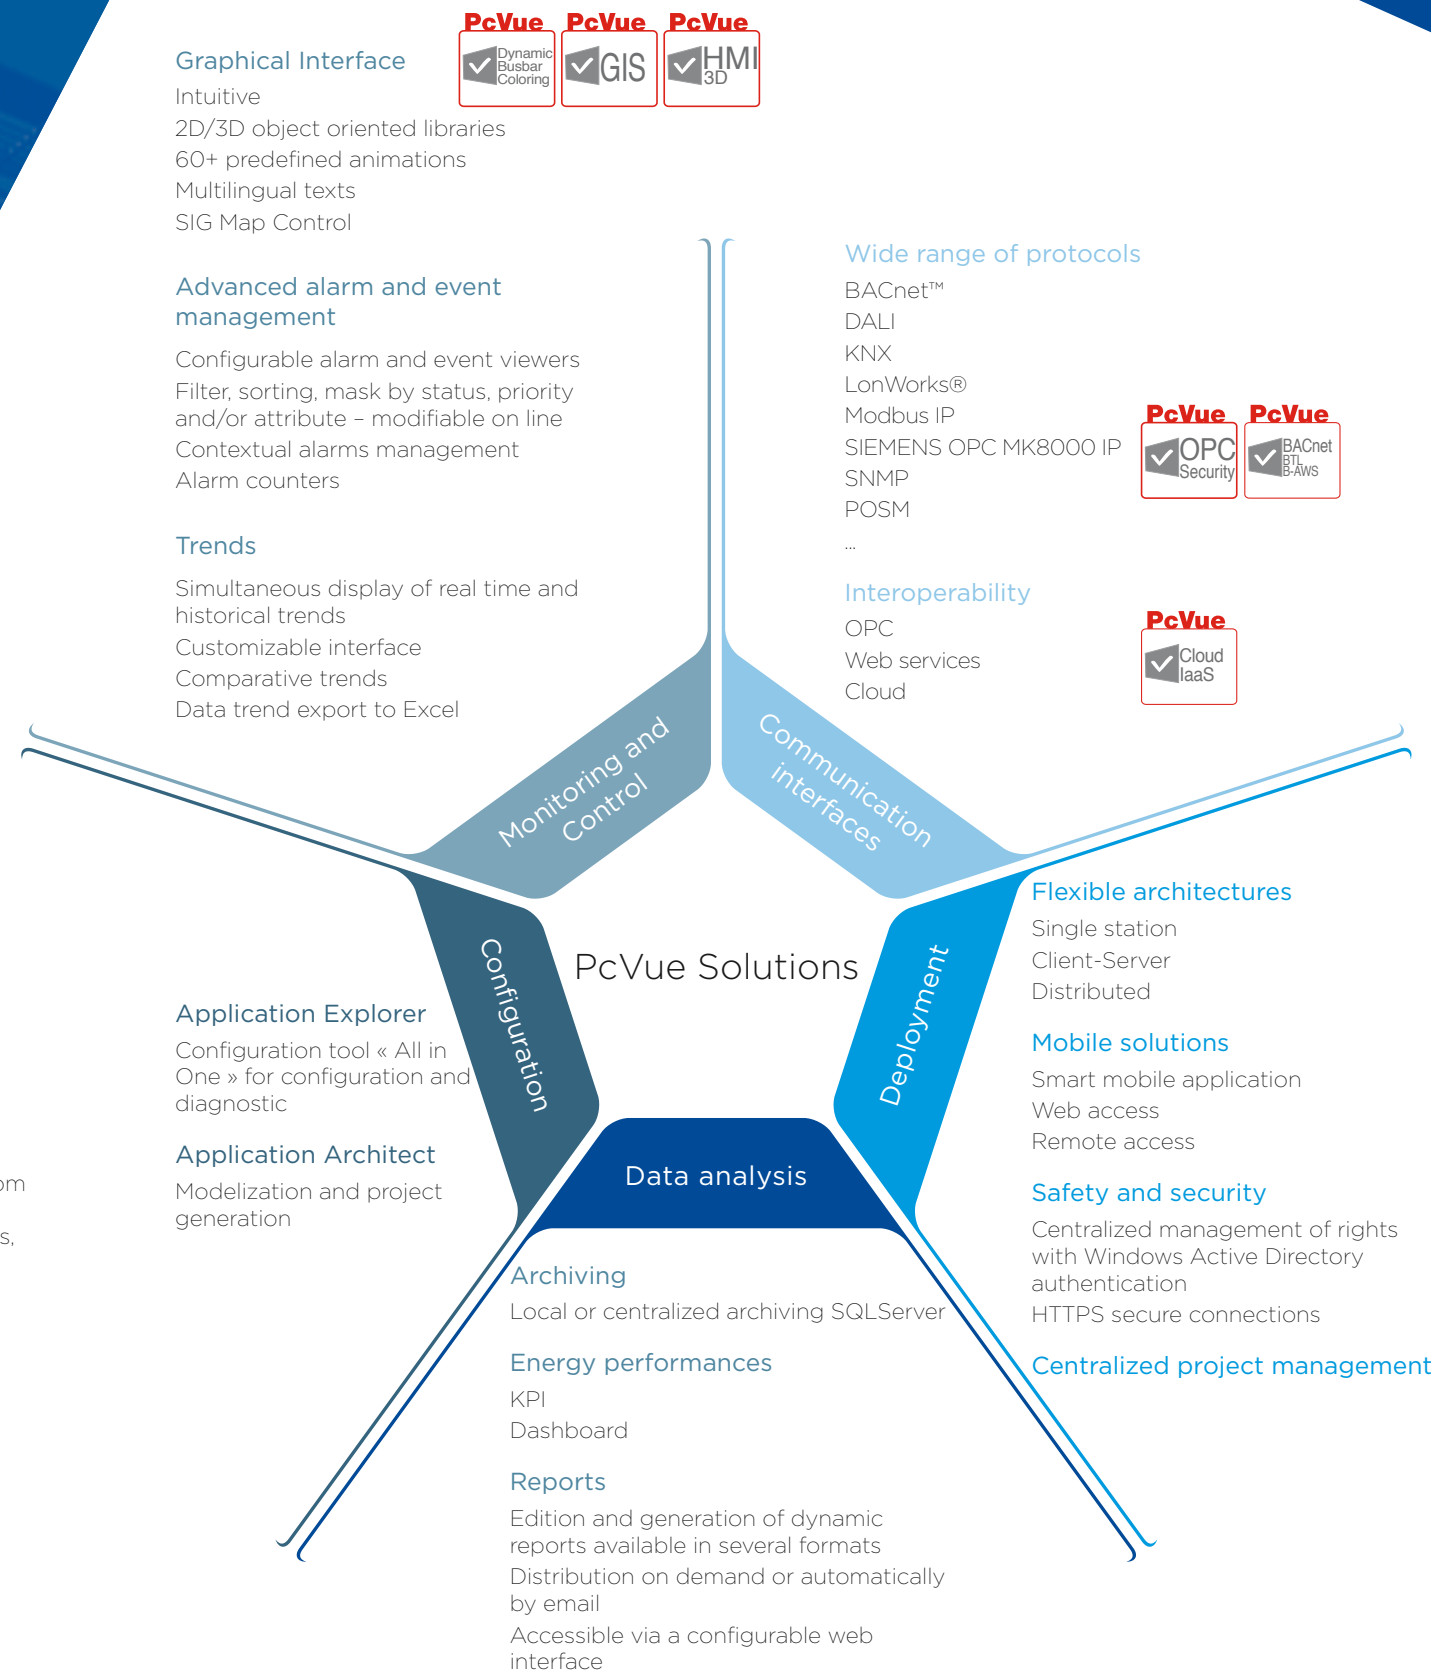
Graphical Interface
Intuitive
2D/3D object oriented libraries
60+ predefined animations
Multilingual texts
SIG Map Control

PcVue Dynamic Busbar Coloring
PcVue GIS
PcVue HMI 3D

Advanced alarm and event management
Configurable alarm and event viewers
Filter, sorting, mask by status, priority and/or attribute – modifiable on line
Contextual alarms management
Alarm counters

Trends
Simultaneous display of real time and historical trends
Customizable interface
Comparative trends
Data trend export to Excel

Wide range of protocols
BACnet™
DALI
KNX
LonWorks®
Modbus IP
SIEMENS OPC MK8000 IP
SNMP
POSM
...

PcVue OPC Security
PcVue BACnet BTL B-AWS

Interoperability
OPC
Web services
Cloud

PcVue Cloud IaaS

Monitoring and Control
Communication interfaces
Configuration
PcVue Solutions
Deployment
Data analysis

Flexible architectures
Single station
Client-Server
Distributed

Mobile solutions
Smart mobile application
Web access
Remote access

Safety and security
Centralized management of rights with Windows Active Directory authentication
HTTPS secure connections

Centralized project management

Application Explorer
Configuration tool « All in One » for configuration and diagnostic

Application Architect
Modelization and project generation

om
s,

Archiving
Local or centralized archiving SQLServer

Energy performances
KPI
Dashboard

Reports
Edition and generation of dynamic reports available in several formats
Distribution on demand or automatically by email
Accessible via a configurable web interface